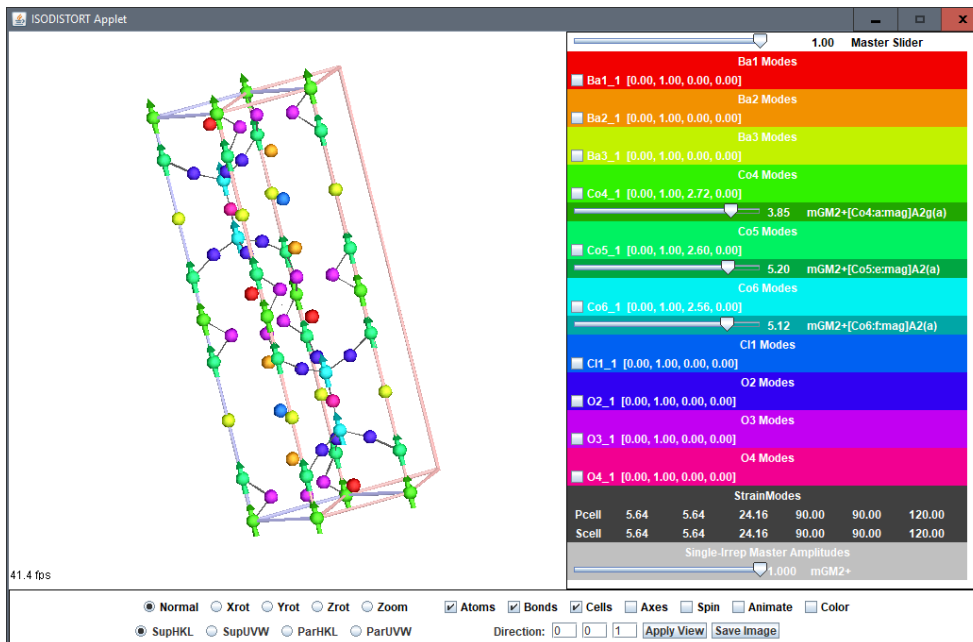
ISODISTORT Applet

1.00 Master Slider

Ba1 Modes
Ba1_1 [0.00, 1.00, 0.00, 0.00]
Ba2 Modes
Ba2_1 [0.00, 1.00, 0.00, 0.00]
Ba3 Modes
Ba3_1 [0.00, 1.00, 0.00, 0.00]
Co4 Modes
Co4_1 [0.00, 1.00, 2.72, 0.00]
3.85 mGM2+[Co4:a:mag]A2g(a)
Co5 Modes
Co5_1 [0.00, 1.00, 2.60, 0.00]
5.20 mGM2+[Co5:e:mag]A2(a)
Co6 Modes
Co6_1 [0.00, 1.00, 2.56, 0.00]
5.12 mGM2+[Co6:f:mag]A2(a)
Cl1 Modes
Cl1_1 [0.00, 1.00, 0.00, 0.00]
O2 Modes
O2_1 [0.00, 1.00, 0.00, 0.00]
O3 Modes
O3_1 [0.00, 1.00, 0.00, 0.00]
O4 Modes
O4_1 [0.00, 1.00, 0.00, 0.00]
StrainModes

| Pcell | 5.64 | 5.64 | 24.16 | 90.00 | 90.00 | 120.00 |
|---|---|---|---|---|---|---|
| Scell | 5.64 | 5.64 | 24.16 | 90.00 | 90.00 | 120.00 |

Single-Irrep Master Amplitudes
1.000 mGM2+

41.4 fps

Normal Xrot Yrot Zrot Zoom Atoms Bonds Cells Axes Spin Animate Color
SupHKL SupUVW ParHKL ParUVW Direction: 0 0 1 Apply View Save Image